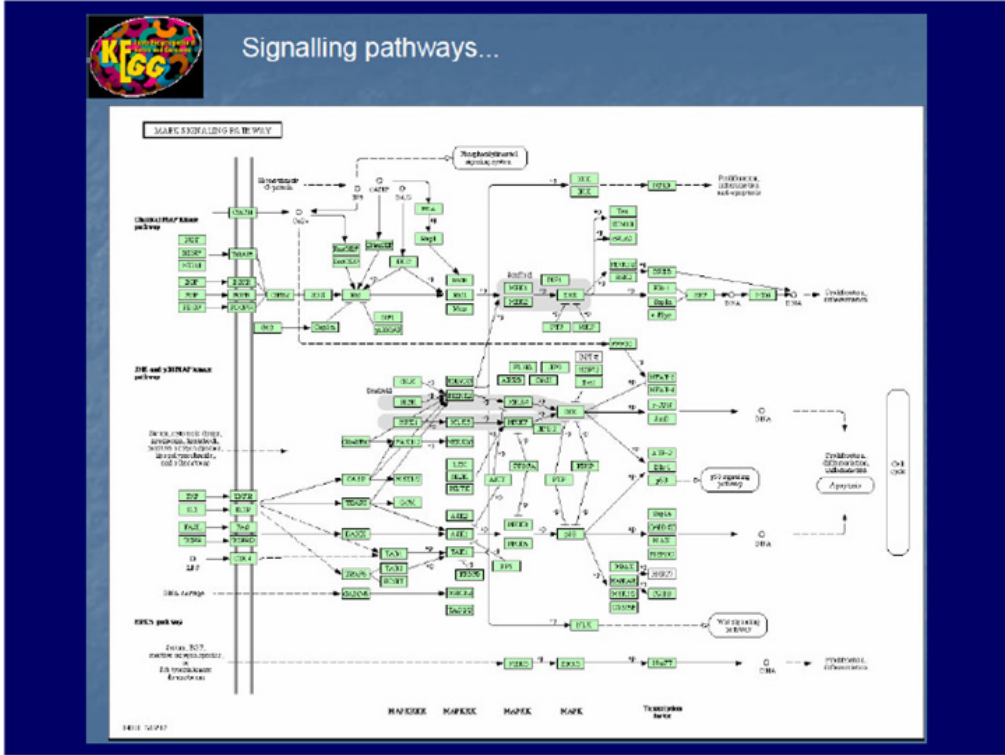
KEGG

Signalling pathways...

MAPK SIGNALING PATHWAY

Classical MAP kinase pathway

JNK and p38 MAP kinase pathway

ERK5 pathway

DNA

DNA

DNA

DNA

Proliferation, differentiation

Proliferation, differentiation, inflammation

Apoptosis

Cell cycle

p53 signaling pathway

Wnt signaling pathway

MAPKKK

MAPKK

MAPK

MAPK

Transcription factor

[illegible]